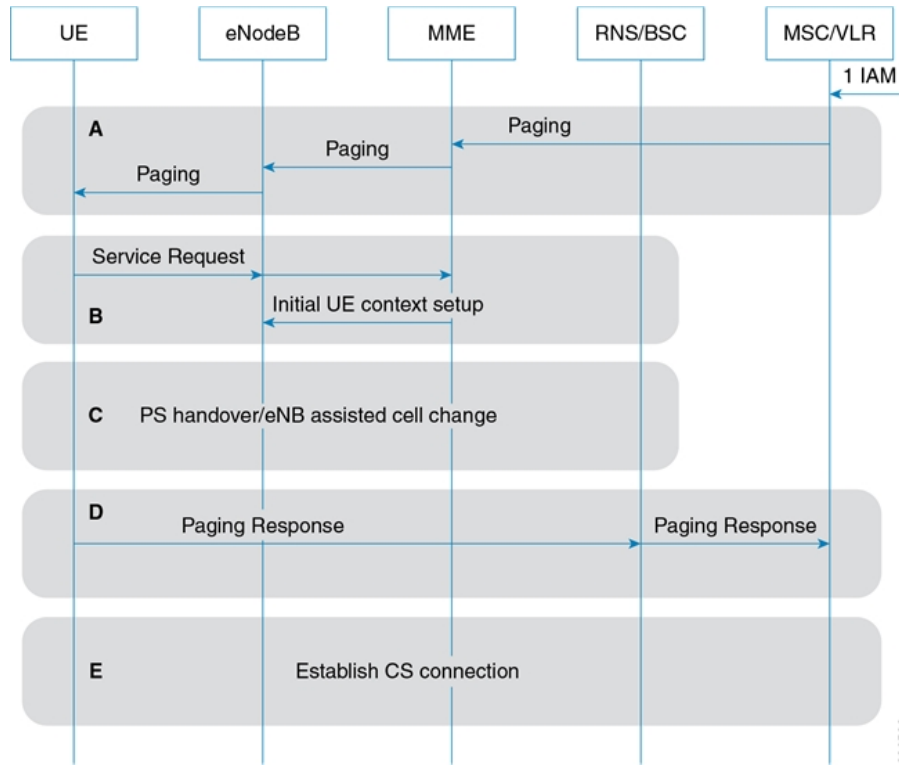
UE
eNodeB
MME
RNS/BSC
MSC/VLR

1 IAM

A
Paging
Paging
Paging

Service Request
B
Initial UE context setup

C
PS handover/eNB assisted cell change

D
Paging Response
Paging Response

E
Establish CS connection